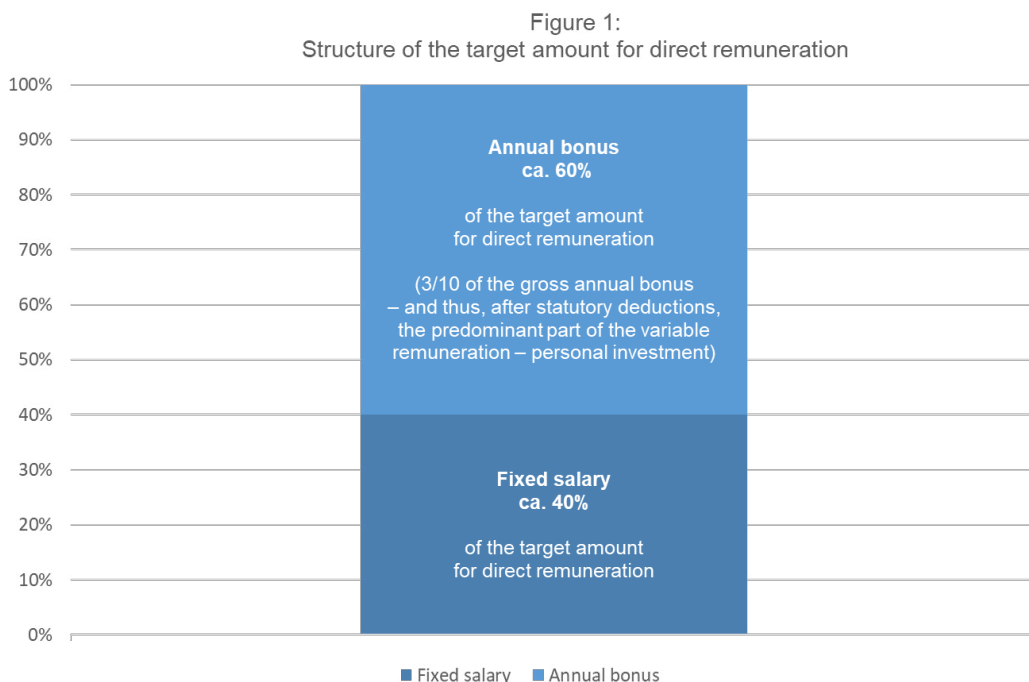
Figure 1:
Structure of the target amount for direct remuneration

100%
90%
80%
70%
60%
50%
40%
30%
20%
10%
0%

**Annual bonus**
**ca. 60%**

of the target amount for direct remuneration

(3/10 of the gross annual bonus – and thus, after statutory deductions, the predominant part of the variable remuneration – personal investment)

**Fixed salary**
**ca. 40%**

of the target amount for direct remuneration

Fixed salary Annual bonus